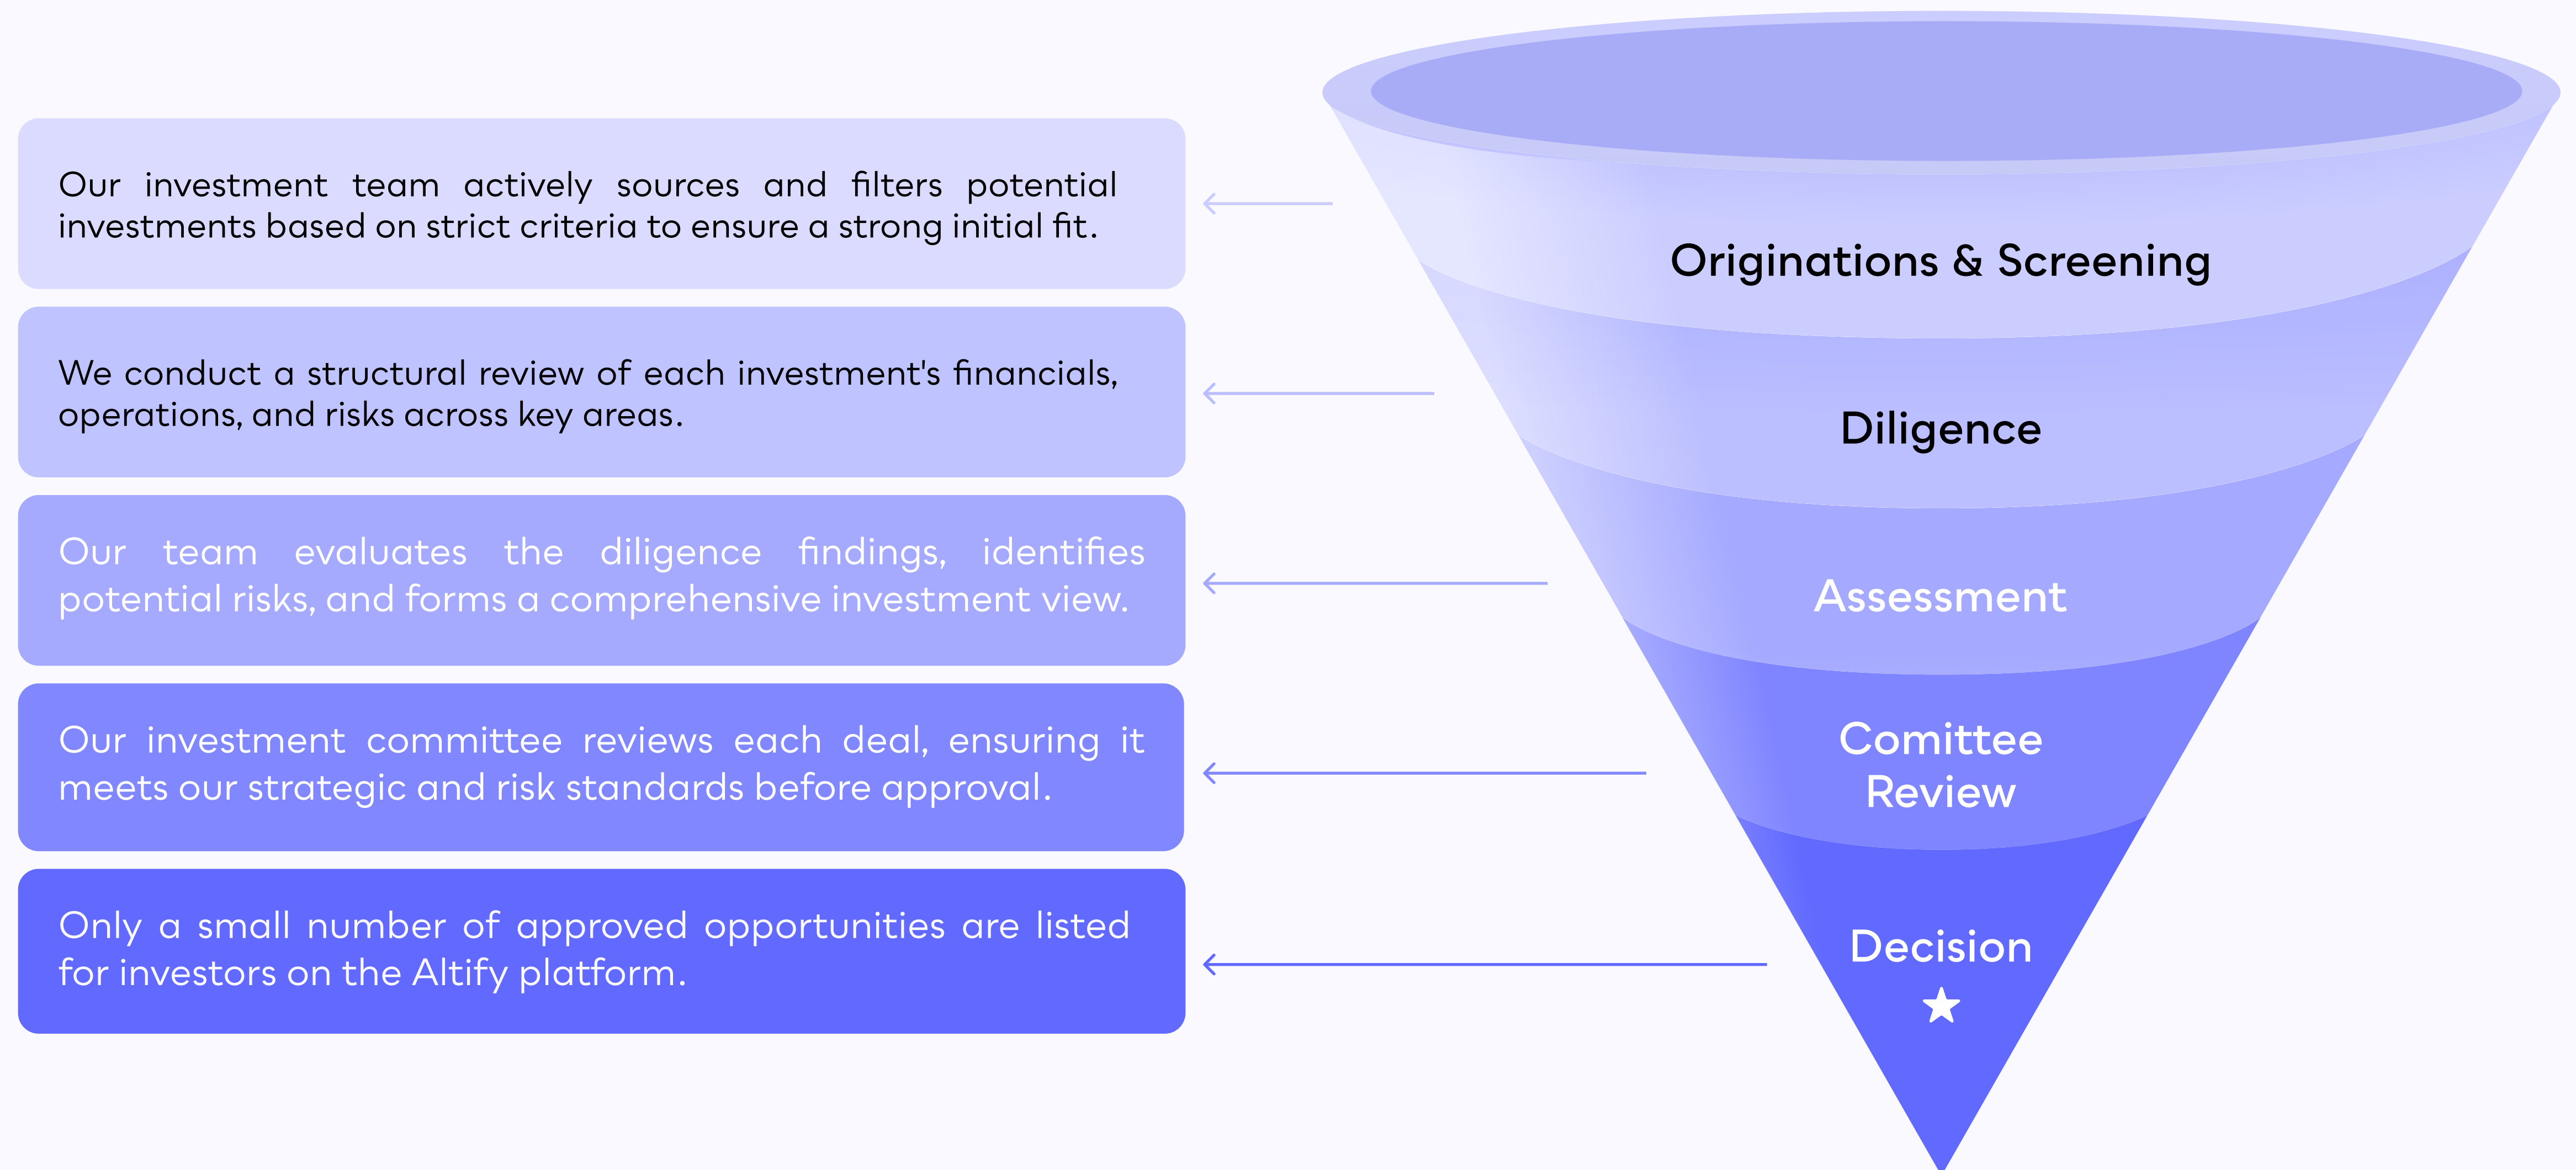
Our investment team actively sources and filters potential investments based on strict criteria to ensure a strong initial fit.

Originations & Screening

We conduct a structural review of each investment's financials, operations, and risks across key areas.

Diligence

Our team evaluates the diligence findings, identifies potential risks, and forms a comprehensive investment view.

Assessment

Our investment committee reviews each deal, ensuring it meets our strategic and risk standards before approval.

Comittee Review

Only a small number of approved opportunities are listed for investors on the Altify platform.

Decision